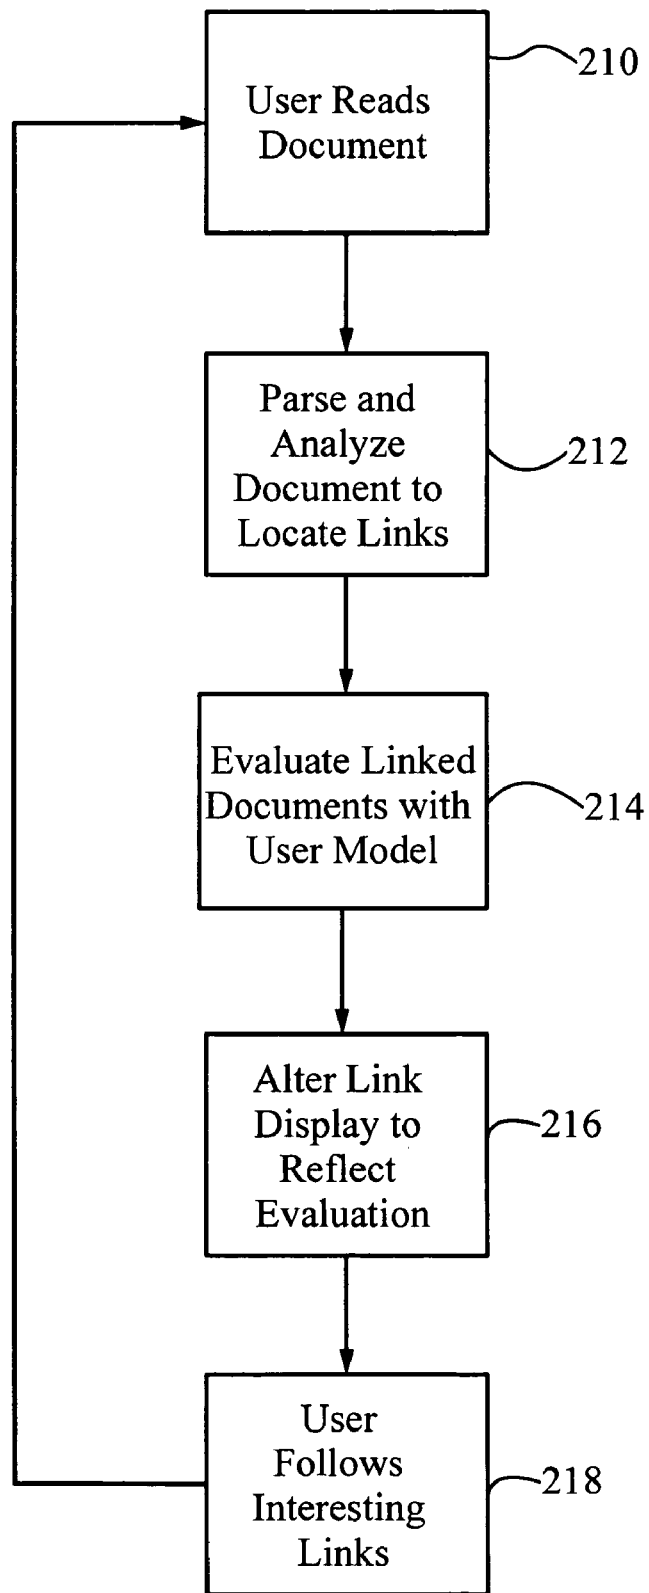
User Reads Document

210

Parse and Analyze Document to Locate Links

212

Evaluate Linked Documents with User Model

214

Alter Link Display to Reflect Evaluation

216

User Follows Interesting Links

218